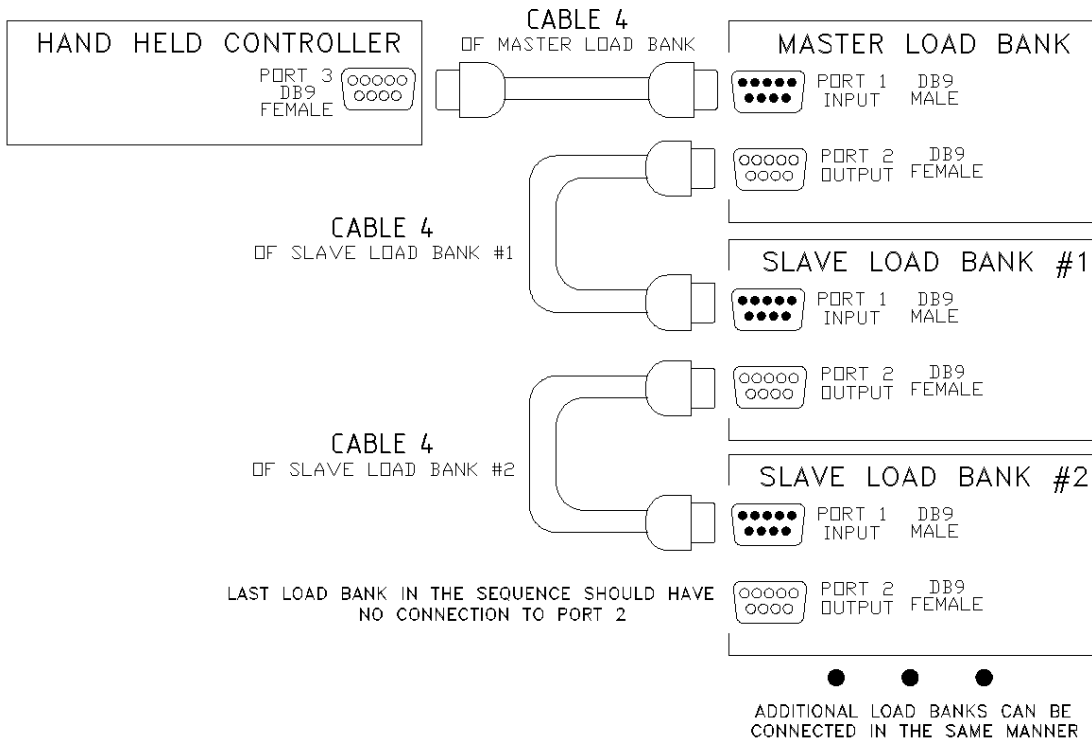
HAND HELD CONTROLLER

PORT 3
DB9
FEMALE

CABLE 4
OF MASTER LOAD BANK

MASTER LOAD BANK

PORT 1 INPUT DB9 MALE

PORT 2 OUTPUT DB9 FEMALE

CABLE 4
OF SLAVE LOAD BANK #1

SLAVE LOAD BANK #1

PORT 1 INPUT DB9 MALE

PORT 2 OUTPUT DB9 FEMALE

CABLE 4
OF SLAVE LOAD BANK #2

SLAVE LOAD BANK #2

PORT 1 INPUT DB9 MALE

LAST LOAD BANK IN THE SEQUENCE SHOULD HAVE NO CONNECTION TO PORT 2

PORT 2 OUTPUT DB9 FEMALE

ADDITIONAL LOAD BANKS CAN BE CONNECTED IN THE SAME MANNER